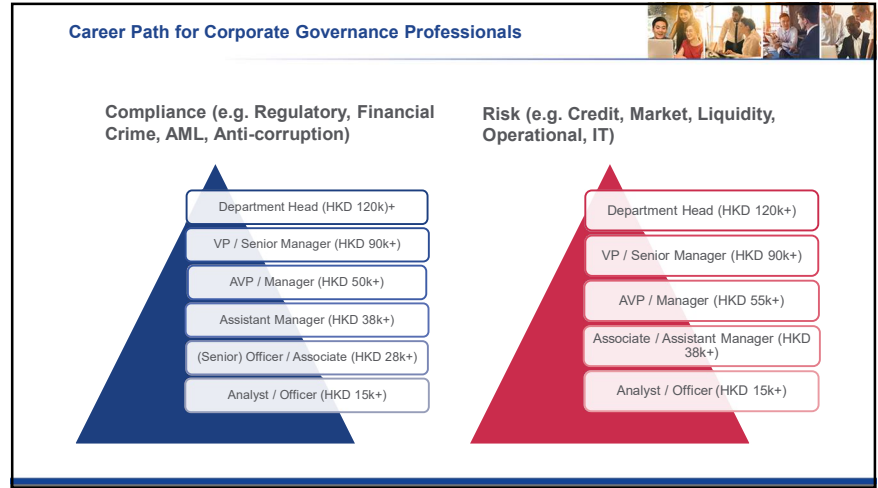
Career Path for Corporate Governance Professionals

Compliance (e.g. Regulatory, Financial Crime, AML, Anti-corruption)

Department Head (HKD 120k)+

VP / Senior Manager (HKD 90k+)

AVP / Manager (HKD 50k+)

Assistant Manager (HKD 38k+)

(Senior) Officer / Associate (HKD 28k+)

Analyst / Officer (HKD 15k+)

Risk (e.g. Credit, Market, Liquidity, Operational, IT)

Department Head (HKD 120k+)

VP / Senior Manager (HKD 90k+)

AVP / Manager (HKD 55k+)

Associate / Assistant Manager (HKD 38k+)

Analyst / Officer (HKD 15k+)